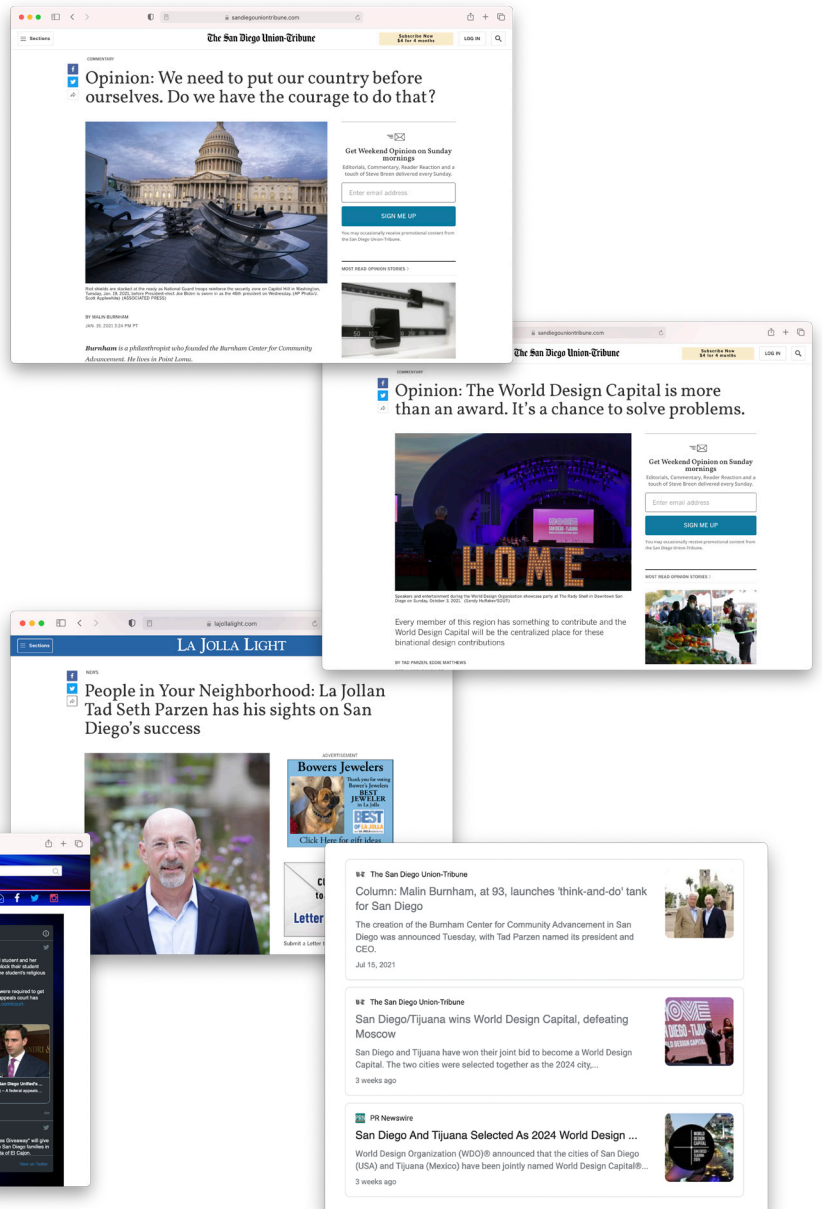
sandiegouniontribune.com

Sections

The San Diego Union-Tribune

Subscribe Now $4 for 4 months

LOG IN

COMMENTARY

Opinion: We need to put our country before ourselves. Do we have the courage to do that?

Get Weekend Opinion on Sunday mornings

Editorials, Commentary, Reader Reaction and a touch of Steve Breen delivered every Sunday.

Enter email address

SIGN ME UP

You may occasionally receive promotional content from the San Diego Union-Tribune.

MOST READ OPINION STORIES

Riot shields are stacked at the ready as National Guard troops reinforce the security zone on Capitol Hill in Washington, Tuesday, Jan. 19, 2021, before President-elect Joe Biden is sworn in as the 46th president on Wednesday. (AP Photo/J. Scott Applewhite) (ASSOCIATED PRESS)

BY MALIN BURNHAM

JAN. 19, 2021 5:24 PM PT

Burnham is a philanthropist who founded the Burnham Center for Community Advancement. He lives in Point Loma.

sandiegouniontribune.com

The San Diego Union-Tribune

Subscribe Now $4 for 4 months

LOG IN

COMMENTARY

Opinion: The World Design Capital is more than an award. It's a chance to solve problems.

Get Weekend Opinion on Sunday mornings

Editorials, Commentary, Reader Reaction and a touch of Steve Breen delivered every Sunday.

Enter email address

SIGN ME UP

You may occasionally receive promotional content from the San Diego Union-Tribune.

MOST READ OPINION STORIES

HOME

Speakers and entertainment during the World Design Organization showcase party at The Rady Shell in Downtown San Diego on Sunday, October 3, 2021. (Sandy Huffaker/SDUT)

Every member of this region has something to contribute and the World Design Capital will be the centralized place for these binational design contributions

BY TAD PARZEN, EDDIE MATTHEWS

lajollalight.com

Sections

LA JOLLA LIGHT

NEWS

People in Your Neighborhood: La Jollan Tad Seth Parzen has his sights on San Diego's success

ADVERTISEMENT

Bowers Jewelers

Thank you for voting Bowers Jewelers BEST JEWELER in La Jolla

BEST OF LA JOLLA

Click Here for gift ideas

Letter

Submit a Letter t

student and her
lock their student
e student's religious

were required to get
appeals court has

San Diego Unified's ...
— A federal appeals ...

es Giveaway" will give
e San Diego families in
s of El Cajon.

View on Twitter

The San Diego Union-Tribune

Column: Malin Burnham, at 93, launches 'think-and-do' tank for San Diego

The creation of the Burnham Center for Community Advancement in San Diego was announced Tuesday, with Tad Parzen named its president and CEO.

Jul 15, 2021

The San Diego Union-Tribune

San Diego/Tijuana wins World Design Capital, defeating Moscow

San Diego and Tijuana have won their joint bid to become a World Design Capital. The two cities were selected together as the 2024 city,...

3 weeks ago

PR Newswire

San Diego And Tijuana Selected As 2024 World Design ...

World Design Organization (WDO)® announced that the cities of San Diego (USA) and Tijuana (Mexico) have been jointly named World Design Capital®...

3 weeks ago